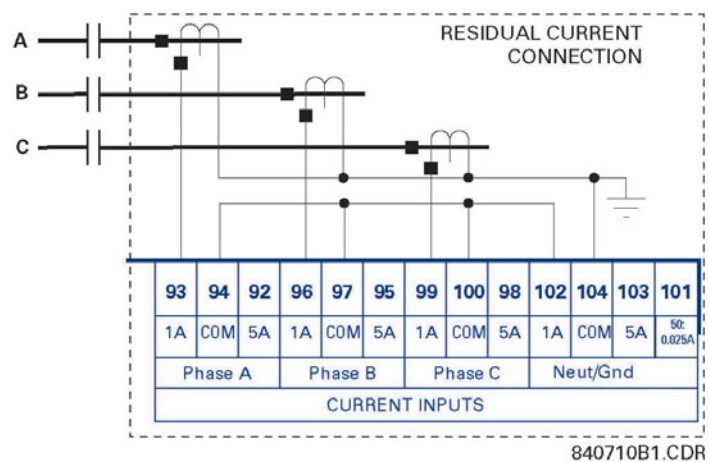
A

B

C

RESIDUAL CURRENT CONNECTION

| 93 | 94 | 92 | 96 | 97 | 95 | 99 | 100 | 98 | 102 | 104 | 103 | 101 |
|---|---|---|---|---|---|---|---|---|---|---|---|---|
| 1A | COM | 5A | 1A | COM | 5A | 1A | COM | 5A | 1A | COM | 5A | 50: 0.025A |
| Phase A | | | Phase B | | | Phase C | | | Neut/Gnd | | | |
| CURRENT INPUTS | | | | | | | | | | | | |

840710B1.CDR